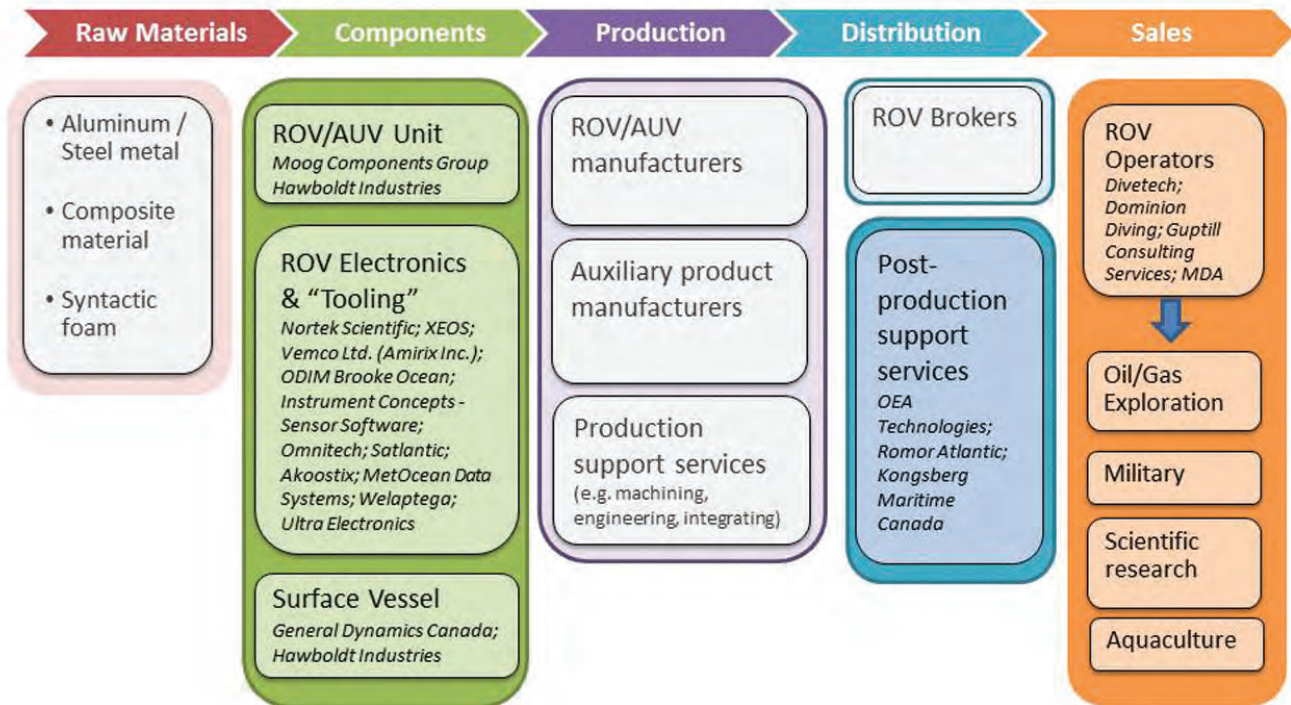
Raw Materials

Components

Production

Distribution

Sales

• Aluminum / Steel metal

• Composite material

• Syntactic foam

ROV/AUV Unit
Moog Components Group
Hawboldt Industries

ROV Electronics & "Tooling"
Nortek Scientific; XEOS; Vemco Ltd. (Amirix Inc.); ODIM Brooke Ocean; Instrument Concepts - Sensor Software; Omnitech; Satlantic; Akoostix; MetOcean Data Systems; Welaptega; Ultra Electronics

Surface Vessel
General Dynamics Canada; Hawboldt Industries

ROV/AUV manufacturers

Auxiliary product manufacturers

Production support services
(e.g. machining, engineering, integrating)

ROV Brokers

Post-production support services
OEA Technologies; Romor Atlantic; Kongsberg Maritime Canada

ROV Operators
Divetech; Dominion Diving; Guptill Consulting Services; MDA

Oil/Gas Exploration

Military

Scientific research

Aquaculture